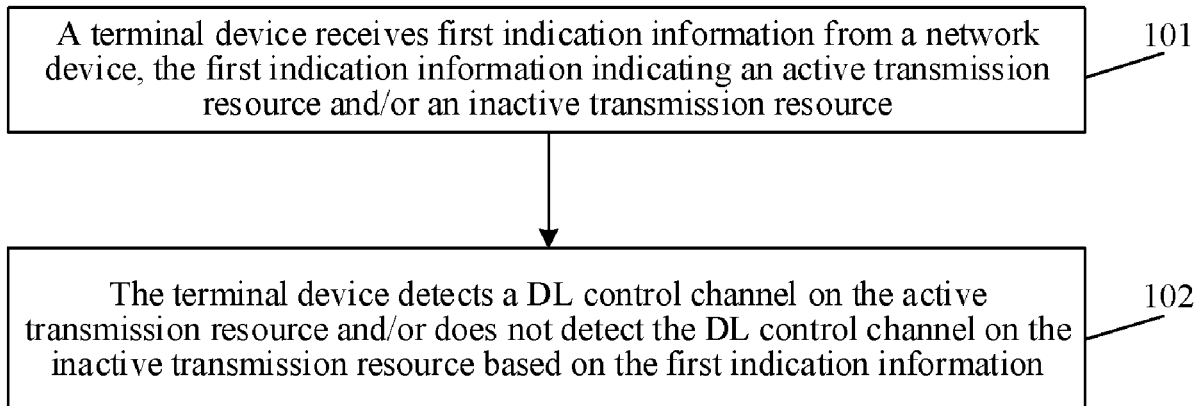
A terminal device receives first indication information from a network device, the first indication information indicating an active transmission resource and/or an inactive transmission resource

101

The terminal device detects a DL control channel on the active transmission resource and/or does not detect the DL control channel on the inactive transmission resource based on the first indication information

102